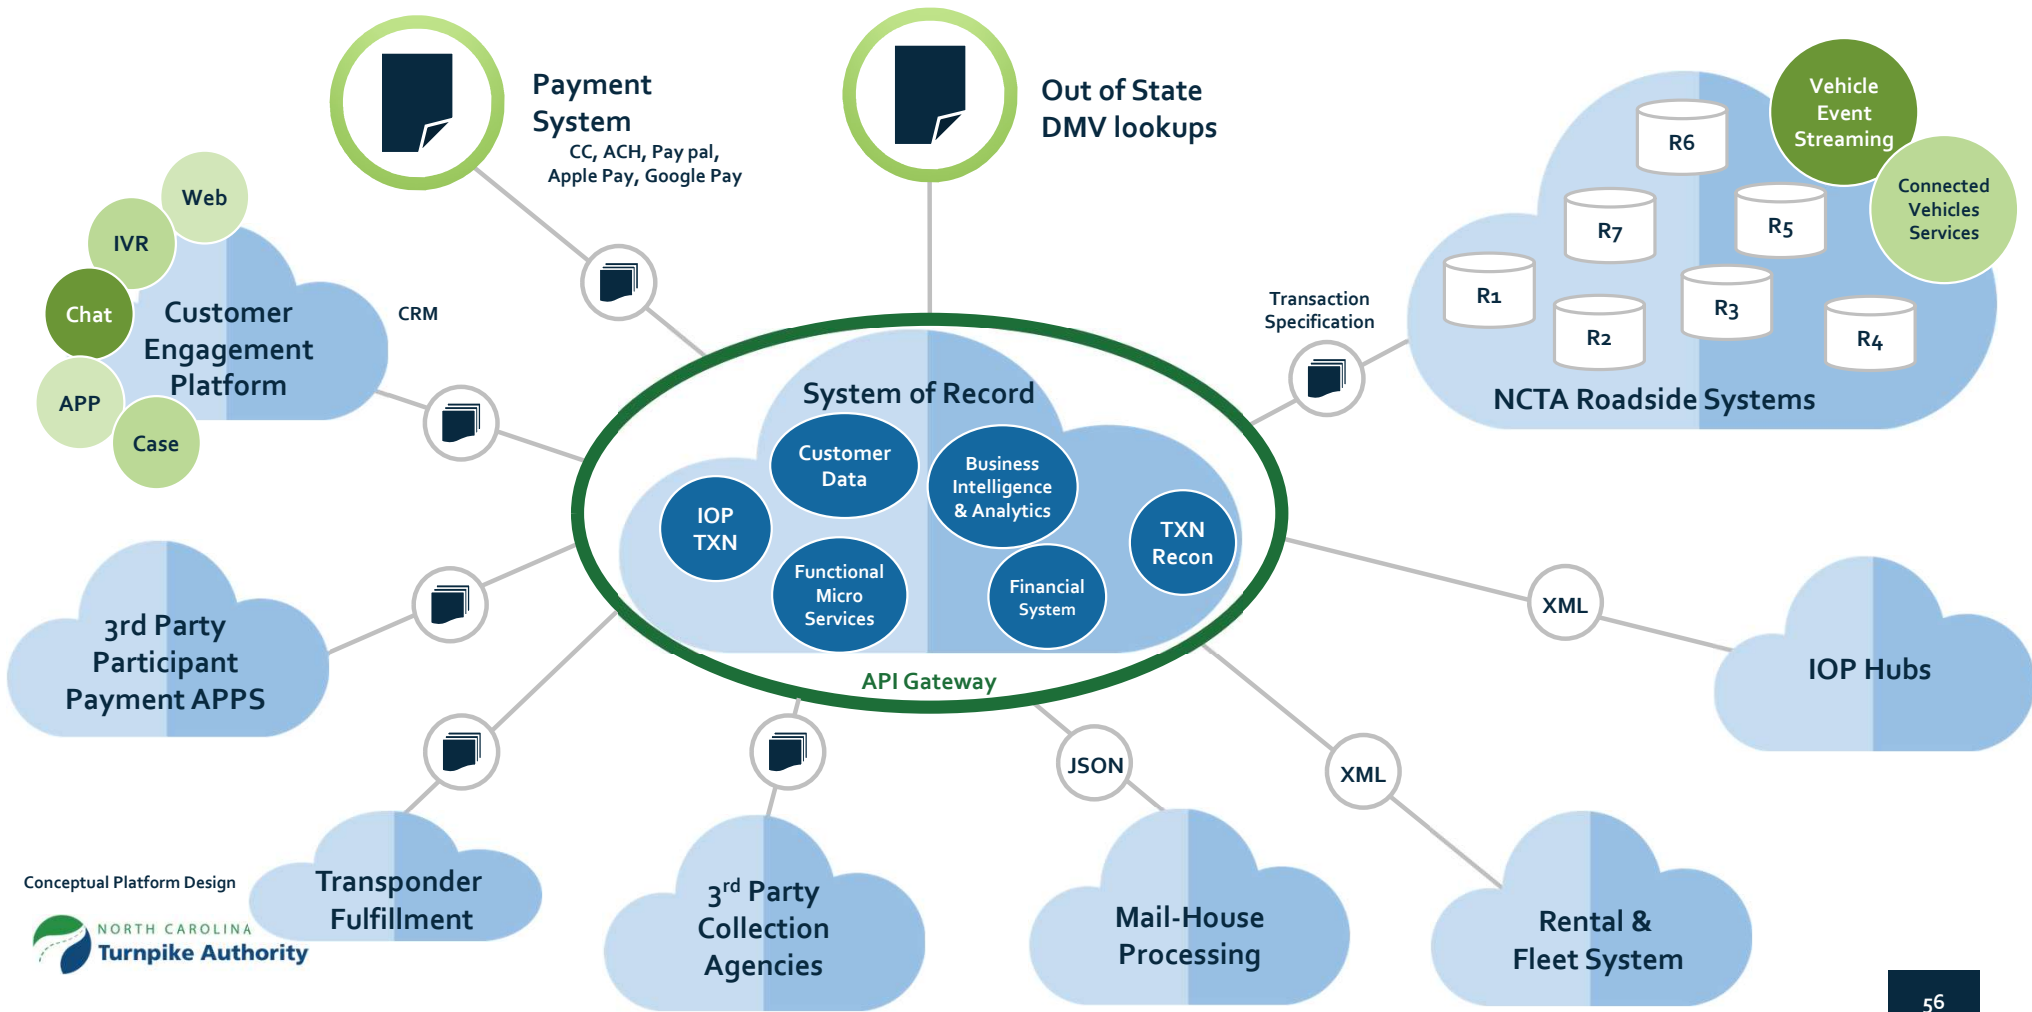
Payment System
CC, ACH, Pay pal, Apple Pay, Google Pay

Out of State DMV lookups

Vehicle Event Streaming

Connected Vehicles Services

R6
R7
R5
R1
R3
R2
R4
NCTA Roadside Systems

Transaction Specification

Web
IVR
Chat
Customer Engagement Platform
APP
Case

CRM

System of Record
Customer Data
Business Intelligence & Analytics
IOP TXN
TXN Recon
Functional Micro Services
Financial System
API Gateway

3rd Party Participant Payment APPS

XML

IOP Hubs

JSON

XML

Conceptual Platform Design

NORTH CAROLINA
Turnpike Authority

Transponder Fulfillment

3$^{rd}$ Party Collection Agencies

Mail-House Processing

Rental & Fleet System

56